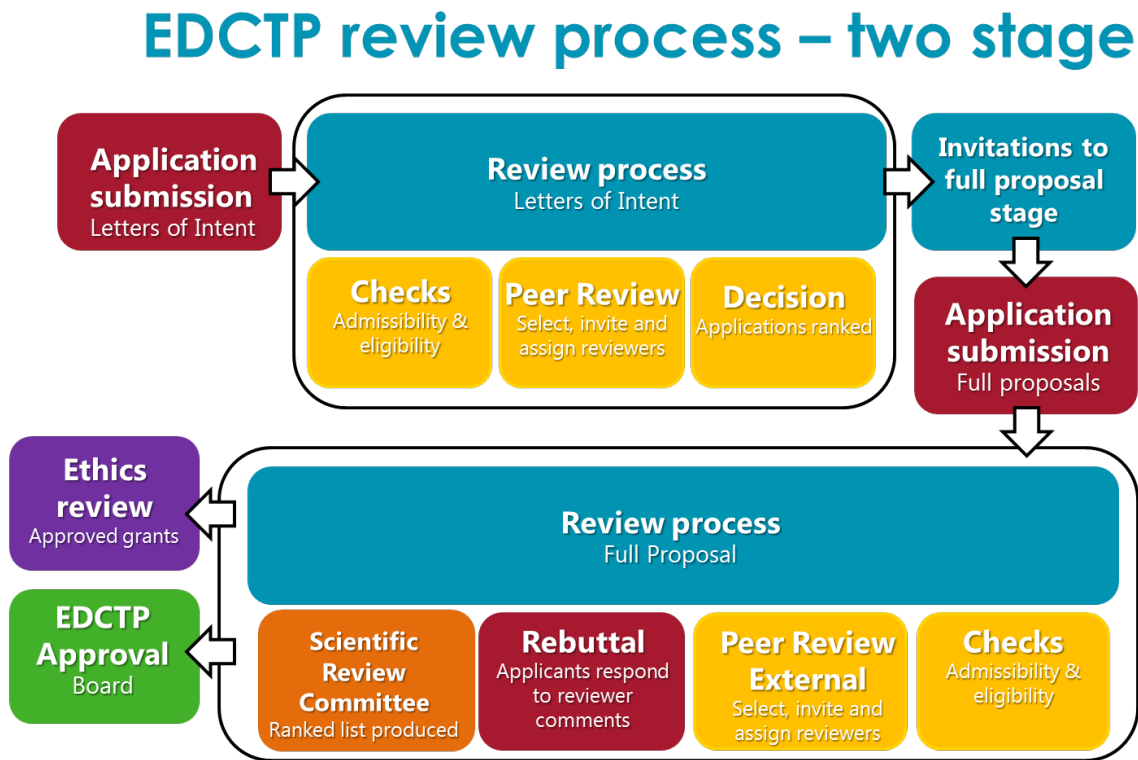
EDCTP review process – two stage

Application submission
Letters of Intent

Review process
Letters of Intent

Checks
Admissibility & eligibility

Peer Review
Select, invite and assign reviewers

Decision
Applications ranked

Invitations to full proposal stage

Application submission
Full proposals

Review process
Full Proposal

Checks
Admissibility & eligibility

Peer Review External
Select, invite and assign reviewers

Rebuttal
Applicants respond to reviewer comments

Scientific Review Committee
Ranked list produced

Ethics review
Approved grants

EDCTP Approval
Board